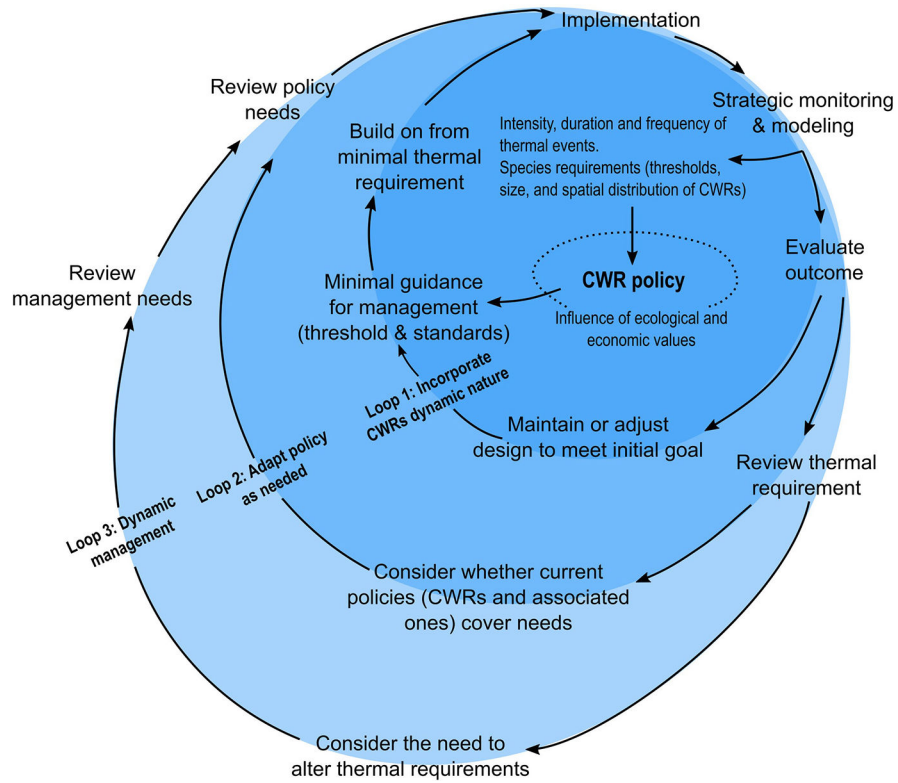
Implementation

Review policy needs

Strategic monitoring & modeling

Build on from minimal thermal requirement

Intensity, duration and frequency of thermal events.
Species requirements (thresholds, size, and spatial distribution of CWRs)

Review management needs

Evaluate outcome

CWR policy

Minimal guidance for management (threshold & standards)

Influence of ecological and economic values

Loop 1: Incorporate CWRs dynamic nature

Maintain or adjust design to meet initial goal

Loop 2: Adapt policy as needed

Review thermal requirement

Loop 3: Dynamic management

Consider whether current policies (CWRs and associated ones) cover needs

Consider the need to alter thermal requirements